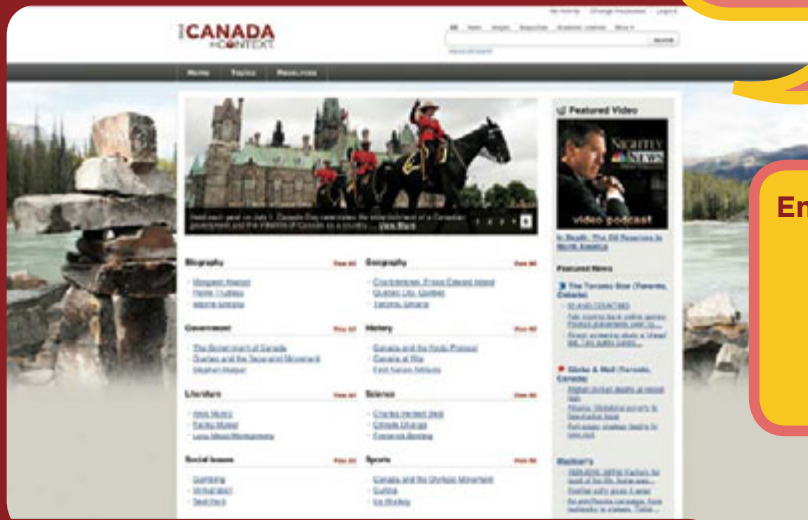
CANADA IN CONTEXT

Home Topics Resources

Featured Video

NIGHTLY NEWS

video podcast

Biography

Geography

Government

History

Literature

Science

Social Issues

Sports

Featured News

The Toronto Star (Toronto, Ontario)

Globe & Mail (Toronto, Canada)

Maclean's

En